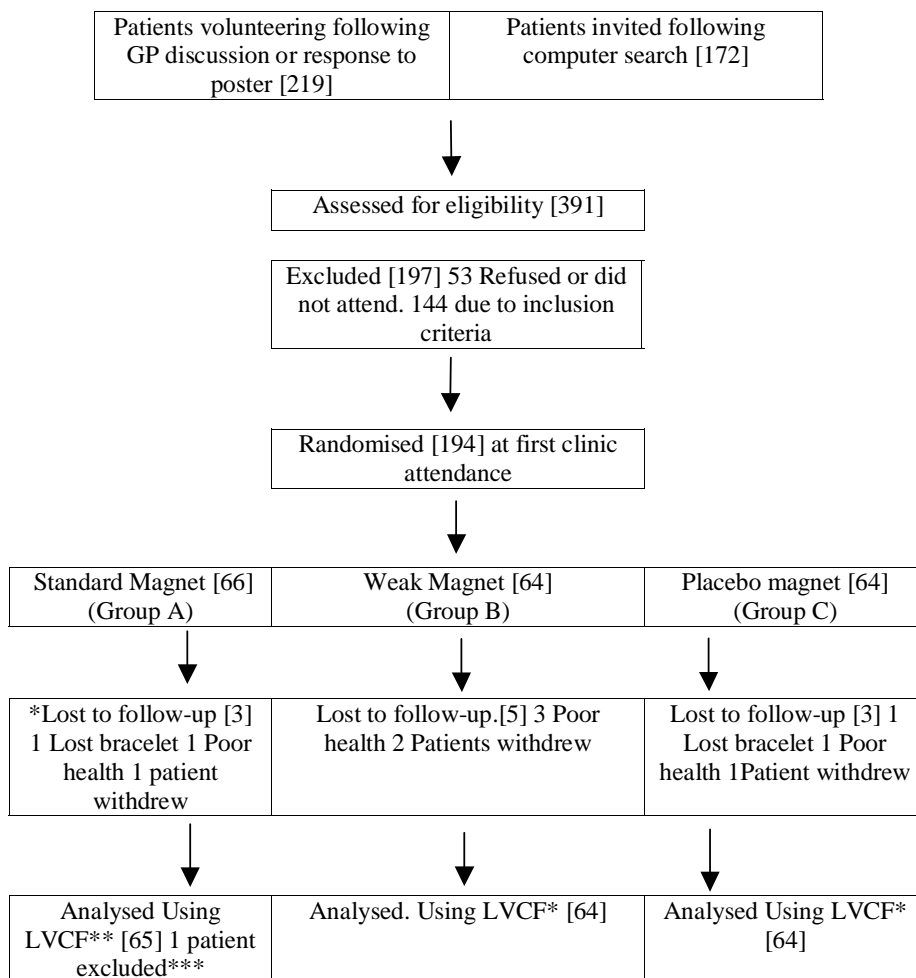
Patients volunteering following GP discussion or response to poster [219]

Patients invited following computer search [172]

Assessed for eligibility [391]

Excluded [197] 53 Refused or did not attend. 144 due to inclusion criteria

Randomised [194] at first clinic attendance

Standard Magnet [66] (Group A)

Weak Magnet [64] (Group B)

Placebo magnet [64] (Group C)

*Lost to follow-up [3] 1 Lost bracelet 1 Poor health 1 patient withdrew

Lost to follow-up.[5] 3 Poor health 2 Patients withdrew

Lost to follow-up [3] 1 Lost bracelet 1 Poor health 1Patient withdrew

Analysed Using LVCF** [65] 1 patient excluded***

Analysed. Using LVCF* [64]

Analysed Using LVCF* [64]